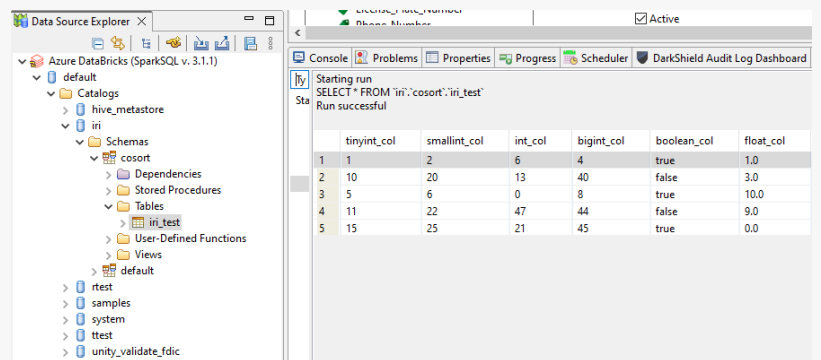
Data Source Explorer

Azure DataBricks (SparkSQL v. 3.1.1)
default
Catalogs
hive_metastore
iri
Schemas
cosort
Dependencies
Stored Procedures
Tables
iri_test
User-Defined Functions
Views
default
rtest
samples
system
ttest
unity_validate_fdic

License_Plate_Number
Phone_Number
Active

Console
Problems
Properties
Progress
Scheduler
DarkShield Audit Log Dashboard

Ty
Sta

Starting run
SELECT * FROM `iri`.`cosort`.`iri_test`
Run successful

| | tinyint_col | smallint_col | int_col | bigint_col | boolean_col | float_col |
|---|---|---|---|---|---|---|
| 1 | 1 | 2 | 6 | 4 | true | 1.0 |
| 2 | 10 | 20 | 13 | 40 | false | 3.0 |
| 3 | 5 | 6 | 0 | 8 | true | 10.0 |
| 4 | 11 | 22 | 47 | 44 | false | 9.0 |
| 5 | 15 | 25 | 21 | 45 | true | 0.0 |